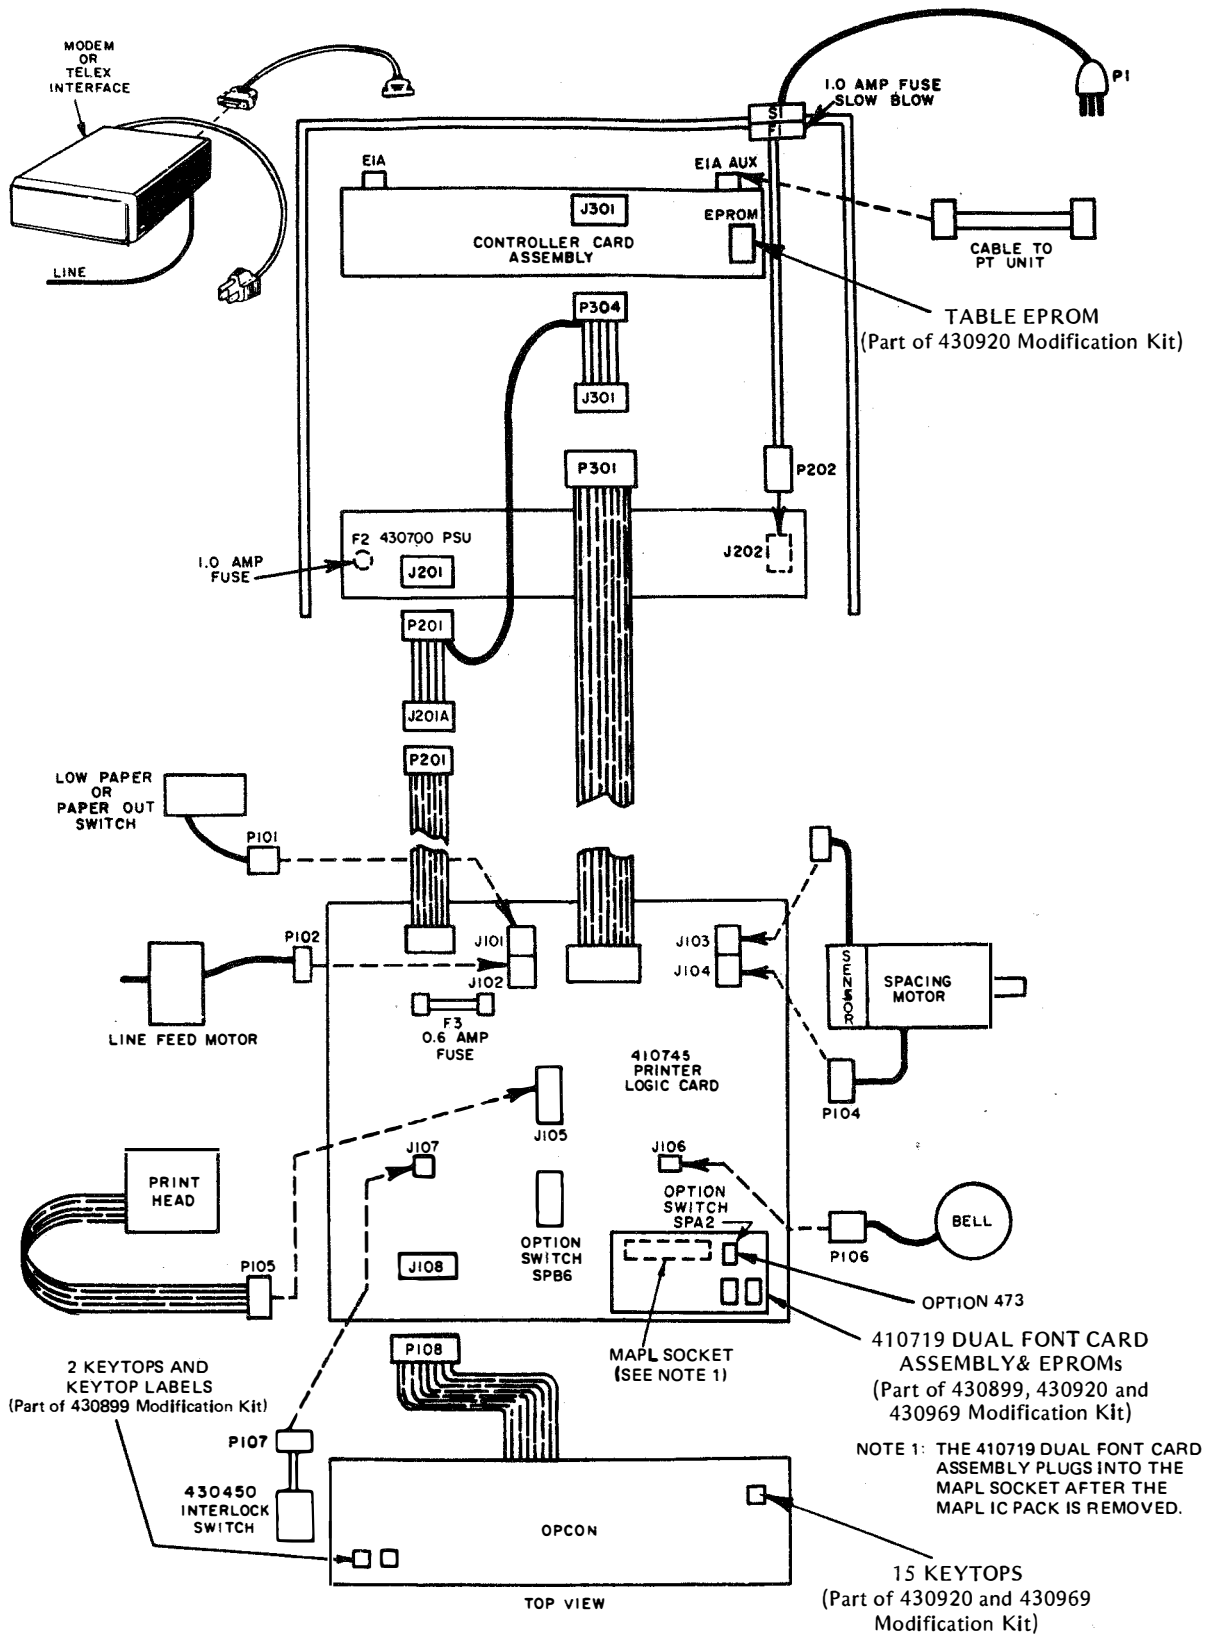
MODEM OR TELEX INTERFACE

LINE

1.0 AMP FUSE SLOW BLOW

S1

F1

P1

EIA

EIA AUX

J301

CONTROLLER CARD ASSEMBLY

EPROM

CABLE TO PT UNIT

TABLE EPROM
(Part of 430920 Modification Kit)

P304

J301

P301

P202

F2 430700 PSU

1.0 AMP FUSE

J201

J202

P201

J201A

P201

LOW PAPER OR PAPER OUT SWITCH

P101

P102

J101

J102

J103

J104

SENSOR

SPACING MOTOR

LINE FEED MOTOR

F3
0.6 AMP FUSE

410745 PRINTER LOGIC CARD

P104

J105

J107

J106

PRINT HEAD

OPTION SWITCH SPA2

BELL

P106

OPTION SWITCH SPB6

J108

P105

OPTION 473

410719 DUAL FONT CARD ASSEMBLY& EPROMs
(Part of 430899, 430920 and 430969 Modification Kit)

MAPL SOCKET
(SEE NOTE 1)

2 KEYTOPS AND KEYTOP LABELS
(Part of 430899 Modification Kit)

P108

NOTE 1: THE 410719 DUAL FONT CARD ASSEMBLY PLUGS INTO THE MAPL SOCKET AFTER THE MAPL IC PACK IS REMOVED.

P107

430450 INTERLOCK SWITCH

OPCON

TOP VIEW

15 KEYTOPS
(Part of 430920 and 430969 Modification Kit)